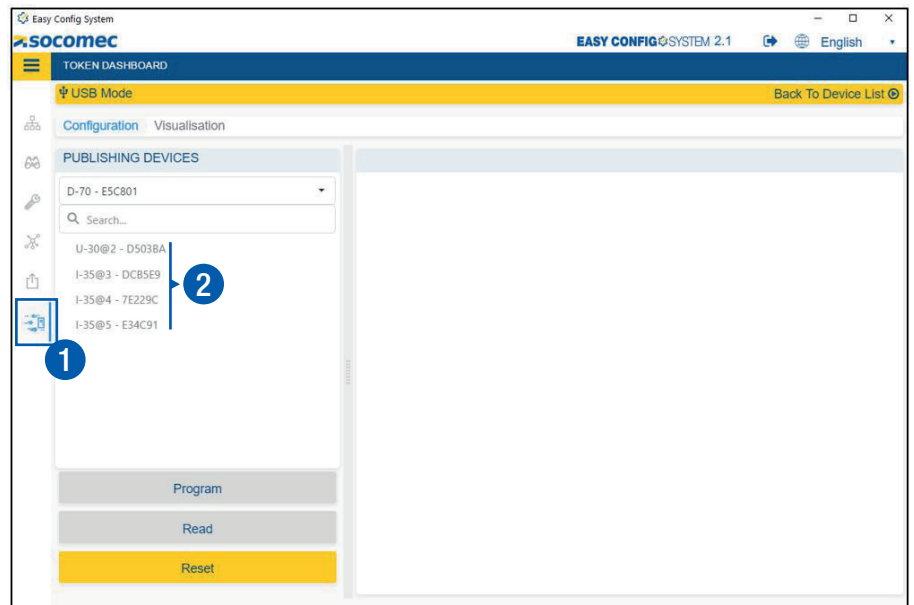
Easy Config System

socomec

EASY CONFIG SYSTEM 2.1

English

TOKEN DASHBOARD

USB Mode

Back To Device List

Configuration Visualisation

PUBLISHING DEVICES

D-70 - E5C801

Search...

U-30@2 - D503BA

I-35@3 - DCB5E9

I-35@4 - 7E229C

I-35@5 - E34C91

2

1

Program

Read

Reset